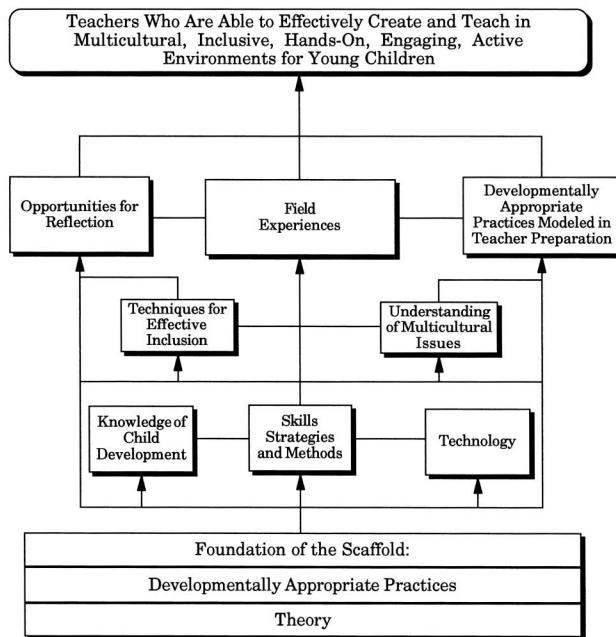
Teachers Who Are Able to Effectively Create and Teach in Multicultural, Inclusive, Hands-On, Engaging, Active Environments for Young Children

Opportunities for Reflection

Field Experiences

Developmentally Appropriate Practices Modeled in Teacher Preparation

Techniques for Effective Inclusion

Understanding of Multicultural Issues

Knowledge of Child Development

Skills Strategies and Methods

Technology

Foundation of the Scaffold:

Developmentally Appropriate Practices

Theory